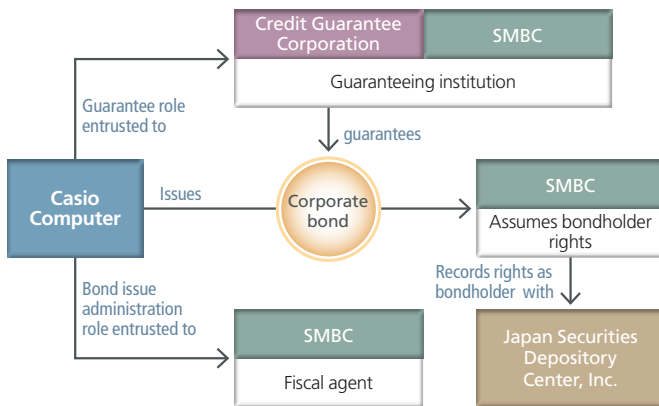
Credit Guarantee Corporation

SMBC

Guaranteeing institution

Guarantee role entrusted to

guarantees

Casio Computer

Issues

Corporate bond

SMBC

Assumes bondholder rights

Records rights as bondholder with

Bond issue administration role entrusted to

SMBC

Fiscal agent

Japan Securities Depository Center, Inc.